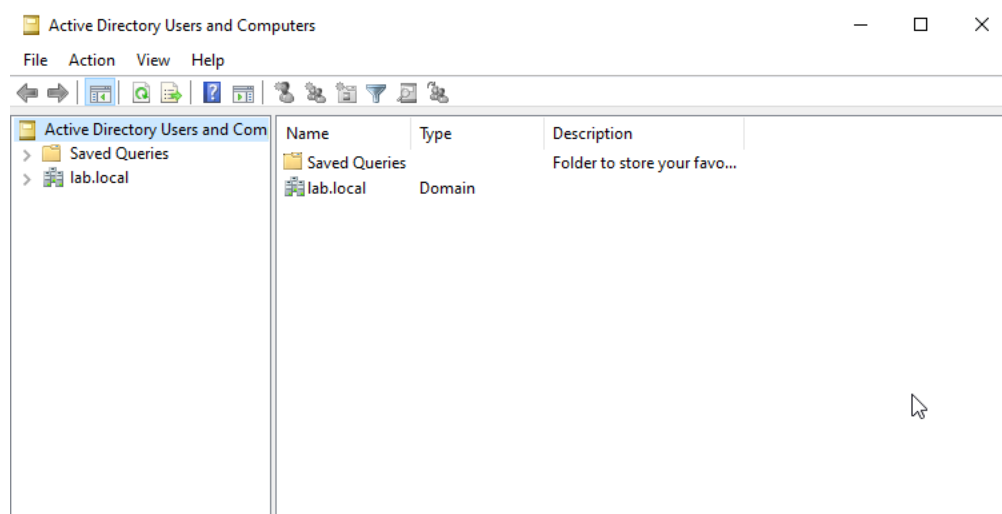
Active Directory Users and Computers

File Action View Help

Active Directory Users and Com
Saved Queries
lab.local

| Name | Type | Description |
|---|---|---|
| Saved Queries | | Folder to store your favo... |
| lab.local | Domain | |